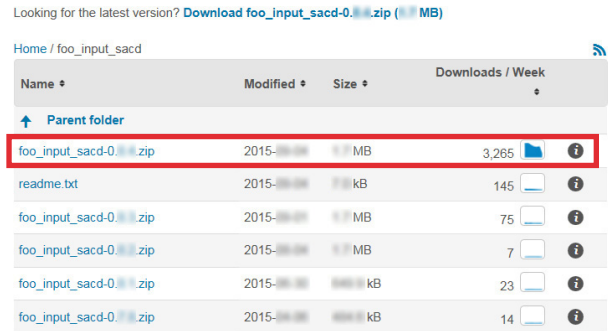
Looking for the latest version? Download foo_input_sacd-0.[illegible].zip ([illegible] MB)

Home / foo_input_sacd

| Name ⬍ | Modified ⬍ | Size ⬍ | Downloads / Week ⬍ |
|---|---|---|---|
| Parent folder | | | |
| foo_input_sacd-0.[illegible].zip | 2015-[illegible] | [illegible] MB | 3,265 |
| readme.txt | 2015-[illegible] | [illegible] kB | 145 |
| foo_input_sacd-0.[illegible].zip | 2015-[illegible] | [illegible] MB | 75 |
| foo_input_sacd-0.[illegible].zip | 2015-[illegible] | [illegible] MB | 7 |
| foo_input_sacd-0.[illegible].zip | 2015-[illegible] | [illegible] kB | 23 |
| foo_input_sacd-0.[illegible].zip | 2015-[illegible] | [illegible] kB | 14 |